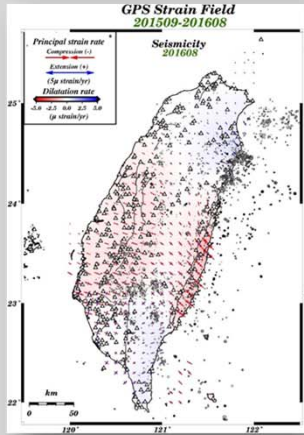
GPS Strain Field
201509-201608

Principal strain rate
Compression (-)
Extension (+)
(5μ strain/yr)
Dilatation rate
-5.0 -2.5 0.0 2.5 5.0
(μ strain/yr)

Seismicity
201608

25°
24°
23°
22°

km
0 50

120°
121°
122°